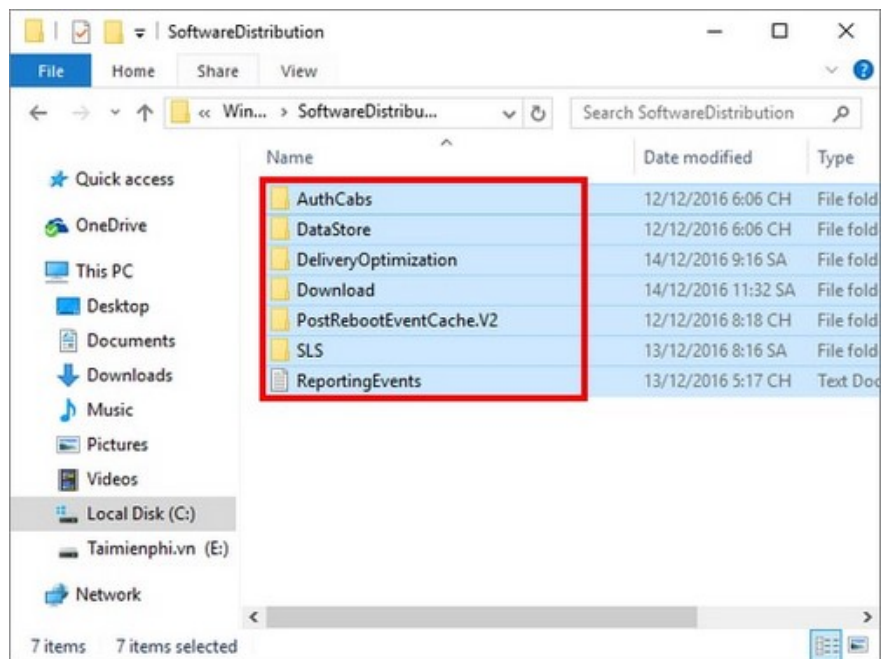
SoftwareDistribution

File Home Share View

« Win... > SoftwareDistribu...

Search SoftwareDistribution

Quick access
OneDrive
This PC
Desktop
Documents
Downloads
Music
Pictures
Videos
Local Disk (C:)
Taimienphi.vn (E:)
Network

| Name | Date modified | Type |
|---|---|---|
| AuthCabs | 12/12/2016 6:06 CH | File fold |
| DataStore | 12/12/2016 6:06 CH | File fold |
| DeliveryOptimization | 14/12/2016 9:16 SA | File fold |
| Download | 14/12/2016 11:32 SA | File fold |
| PostRebootEventCache.V2 | 12/12/2016 8:18 CH | File fold |
| SLS | 13/12/2016 8:16 SA | File fold |
| ReportingEvents | 13/12/2016 5:17 CH | Text Doc |

7 items 7 items selected